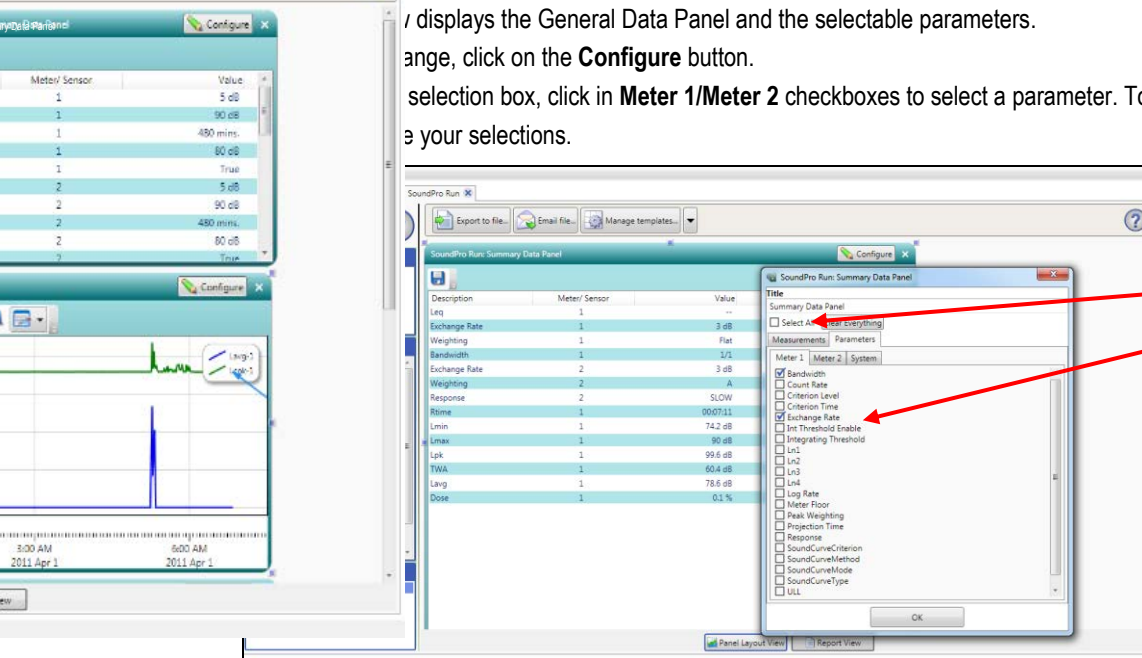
ry Data Panel
Configure
Meter/ Sensor Value
1 5 dB
1 90 dB
1 480 mins.
1 80 dB
1 True
2 5 dB
2 90 dB
2 480 mins.
2 80 dB
Configure
Lavg-1
Lpk-1
3:00 AM 2011 Apr 1
6:00 AM 2011 Apr 1
iew

/ displays the General Data Panel and the selectable parameters.
ange, click on the **Configure** button.
selection box, click in **Meter 1/Meter 2** checkboxes to select a parameter. To
e your selections.

SoundPro Run
Export to file... Email file... Manage templates...
SoundPro Run: Summary Data Panel
Configure

| Description | Meter/ Sensor | Value |
|---|---|---|
| Leq | 1 | -- |
| Exchange Rate | 1 | 3 dB |
| Weighting | 1 | Flat |
| Bandwidth | 1 | 1/1 |
| Exchange Rate | 2 | 3 dB |
| Weighting | 2 | A |
| Response | 2 | SLOW |
| Rtime | 1 | 00:07:11 |
| Lmin | 1 | 74.2 dB |
| Lmax | 1 | 90 dB |
| Lpk | 1 | 99.6 dB |
| TWA | 1 | 60.4 dB |
| Lavg | 1 | 78.6 dB |
| Dose | 1 | 0.1 % |

SoundPro Run: Summary Data Panel
Title
Summary Data Panel
Select All Clear Everything
Measurements Parameters
Meter 1 Meter 2 System
Bandwidth
Count Rate
Criterion Level
Criterion Time
Exchange Rate
Int Threshold Enable
Integrating Threshold
Ln1
Ln2
Ln3
Ln4
Log Rate
Meter Floor
Peak Weighting
Projection Time
Response
SoundCurveCriterion
SoundCurveMethod
SoundCurveMode
SoundCurveType
ULL
OK
Panel Layout View Report View